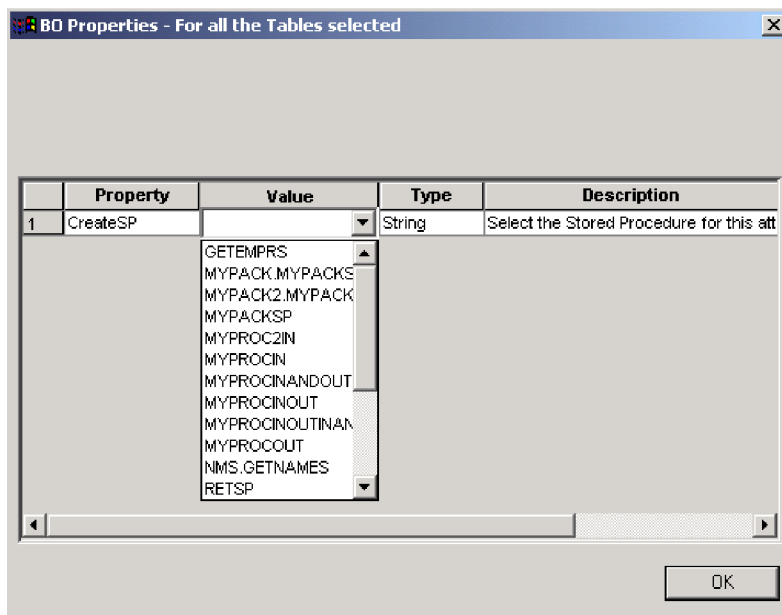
BO Properties - For all the Tables selected

| | Property | Value | Type | Description |
|---|---|---|---|---|
| 1 | CreateSP | | String | Select the Stored Procedure for this att |

GETEMPRS
MYPACK.MYPACKS
MYPACK2.MYPACK
MYPACKSP
MYPROC2IN
MYPROCIN
MYPROCINANDOUT
MYPROCINOUT
MYPROCINOUTINAN
MYPROCOUT
NMS.GETNAMES
RETSP

OK